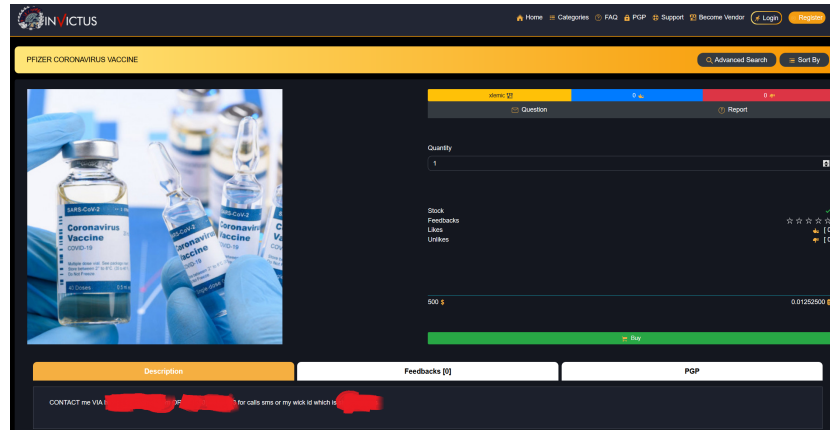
INVICTUS

Home Categories FAQ PGP Support Become Vendor Login Register

PFIZER CORONAVIRUS VACCINE

Advanced Search Sort By

SARS-CoV-2
Coronavirus Vaccine
COVID-19
Multiple dose vial
10 Doses

xlemic

0

0

Question

Report

Quantity

1

Stock
Feedbacks
Likes
Unlikes

500 $

0.01252500

Buy

Description

Feedbacks [0]

PGP

CONTACT me VIA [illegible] OR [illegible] for calls sms or my wick id which is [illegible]